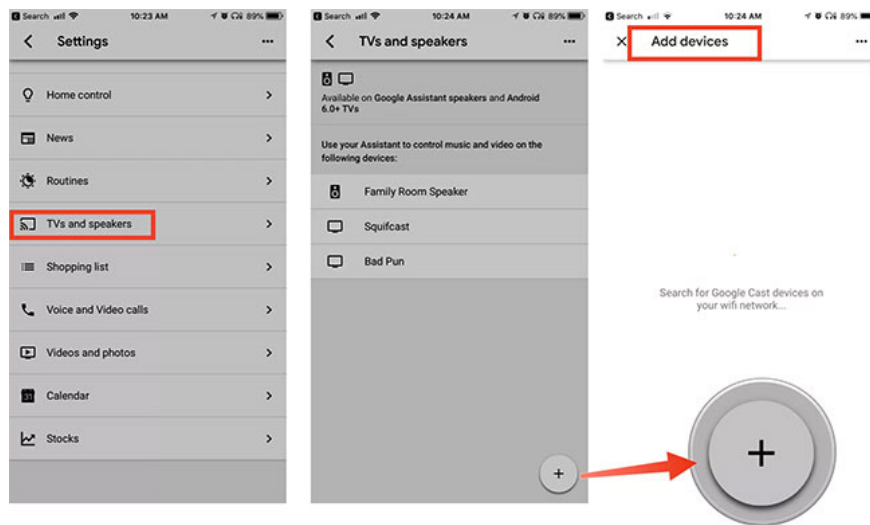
Search 10:23 AM 89%

Settings

Home control

News

Routines

TVs and speakers

Shopping list

Voice and Video calls

Videos and photos

Calendar

Stocks

Search 10:24 AM 89%

TVs and speakers

Available on Google Assistant speakers and Android 6.0+ TVs

Use your Assistant to control music and video on the following devices:

Family Room Speaker

Squifcast

Bad Pun

+

Search 10:24 AM 89%

Add devices

Search for Google Cast devices on your wifi network...

+